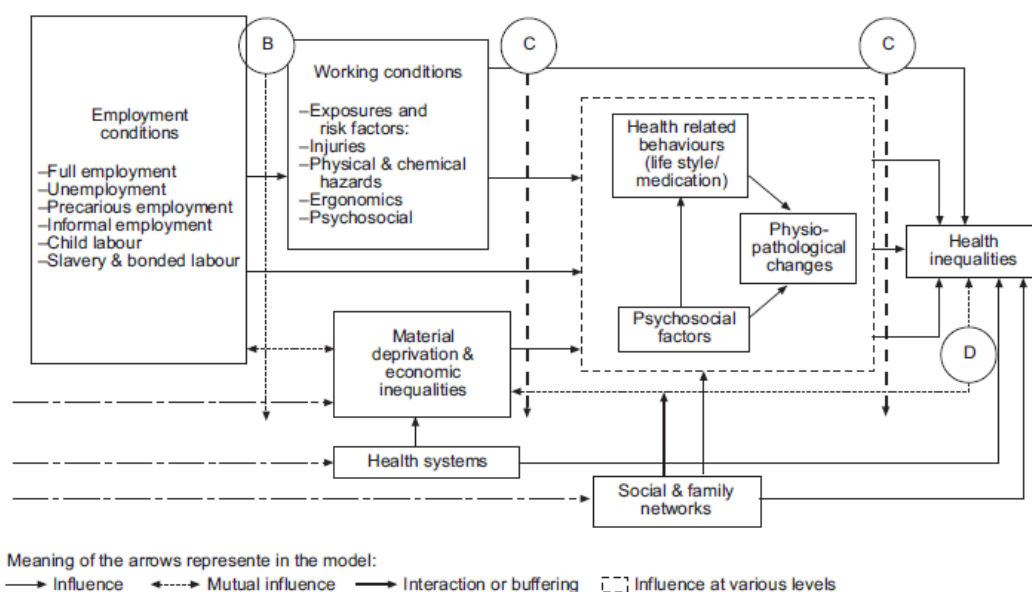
B

C

C

Employment conditions

–Full employment
–Unemployment
–Precarious employment
–Informal employment
–Child labour
–Slavery & bonded labour

Working conditions

–Exposures and risk factors:
–Injuries
–Physical & chemical hazards
–Ergonomics
–Psychosocial

Health related behaviours (life style/ medication)

Physio-pathological changes

Psychosocial factors

Health inequalities

D

Material deprivation & economic inequalities

Health systems

Social & family networks

Meaning of the arrows represente in the model:
Influence
Mutual influence
Interaction or buffering
Influence at various levels